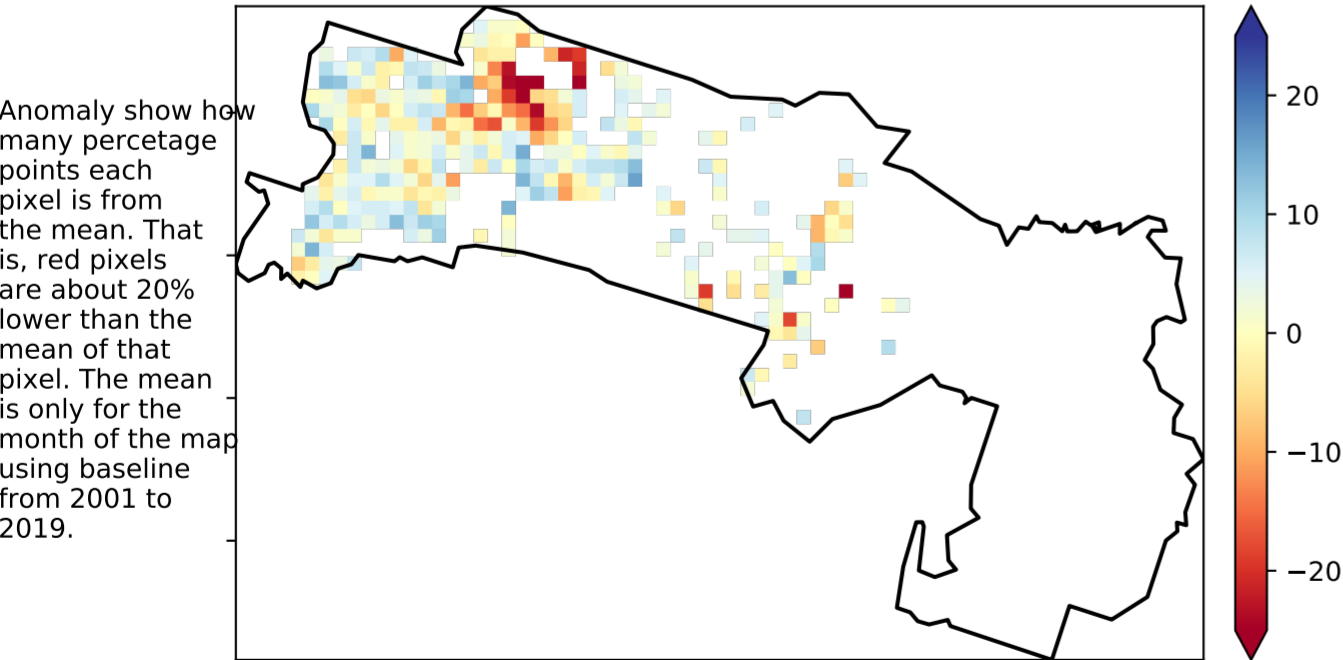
Anomaly show how many percetage points each pixel is from the mean. That is, red pixels are about 20% lower than the mean of that pixel. The mean is only for the month of the map using baseline from 2001 to 2019.

20
10
0
−10
−20